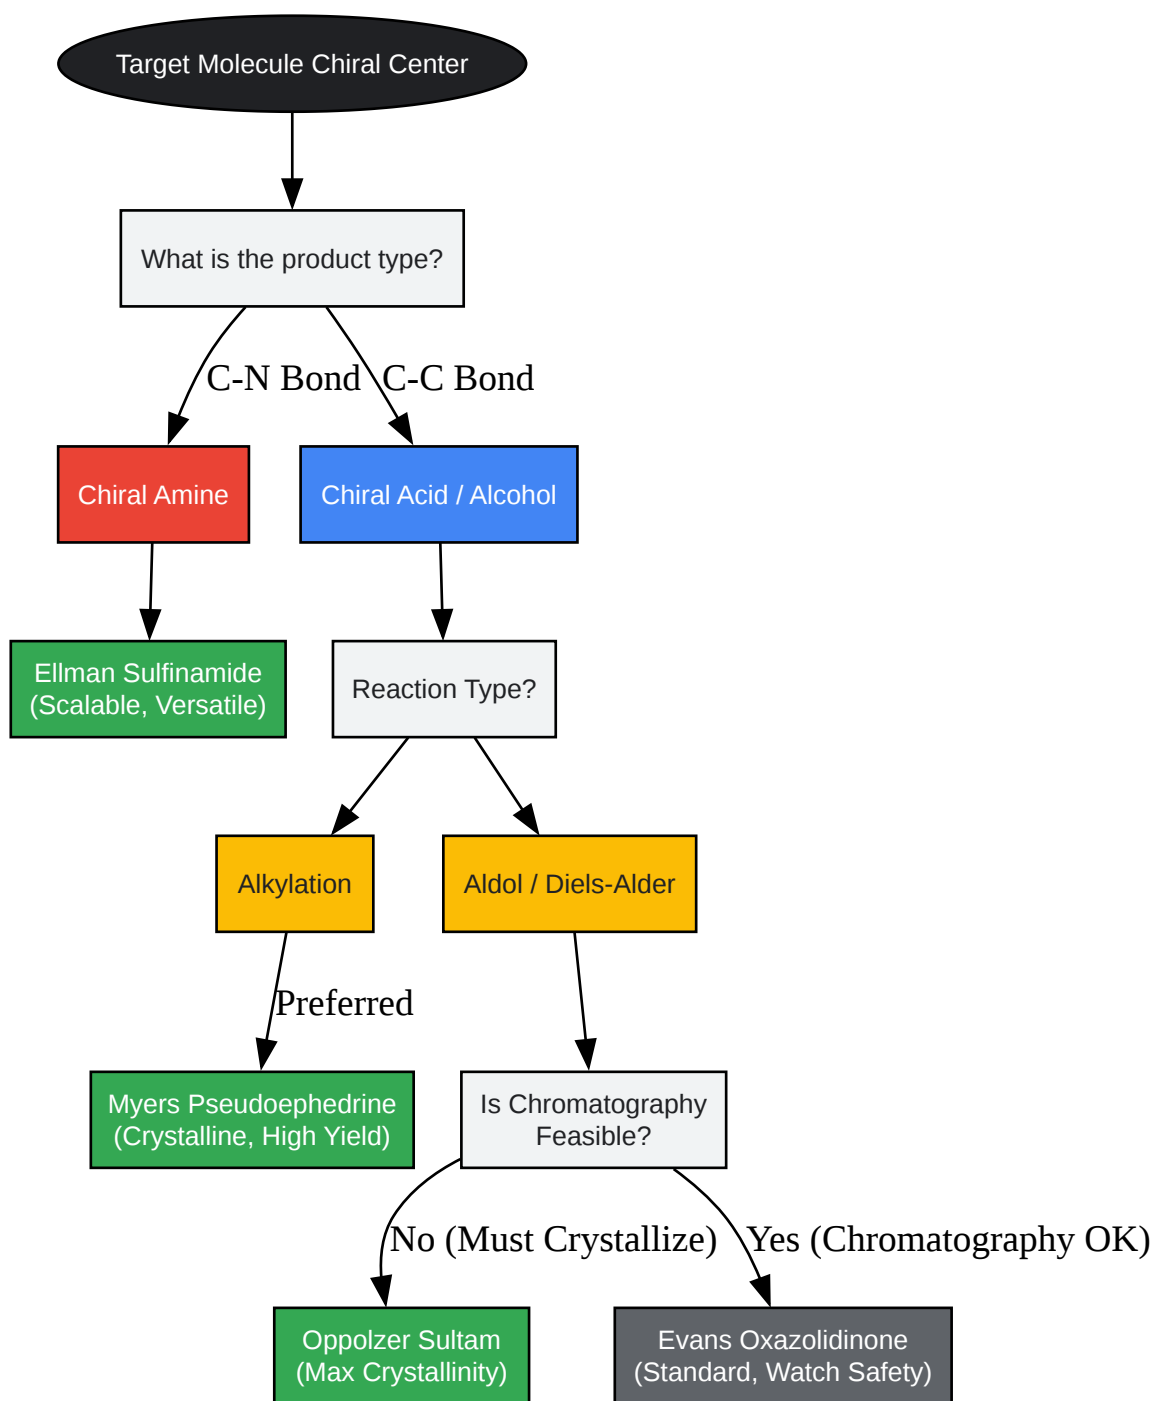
Target Molecule Chiral Center

What is the product type?

C-N Bond

C-C Bond

Chiral Amine

Chiral Acid / Alcohol

Ellman Sulfinamide
(Scalable, Versatile)

Reaction Type?

Alkylation

Aldol / Diels-Alder

Preferred

Myers Pseudoephedrine
(Crystalline, High Yield)

Is Chromatography Feasible?

No (Must Crystallize)

Yes (Chromatography OK)

Oppolzer Sultam
(Max Crystallinity)

Evans Oxazolidinone
(Standard, Watch Safety)